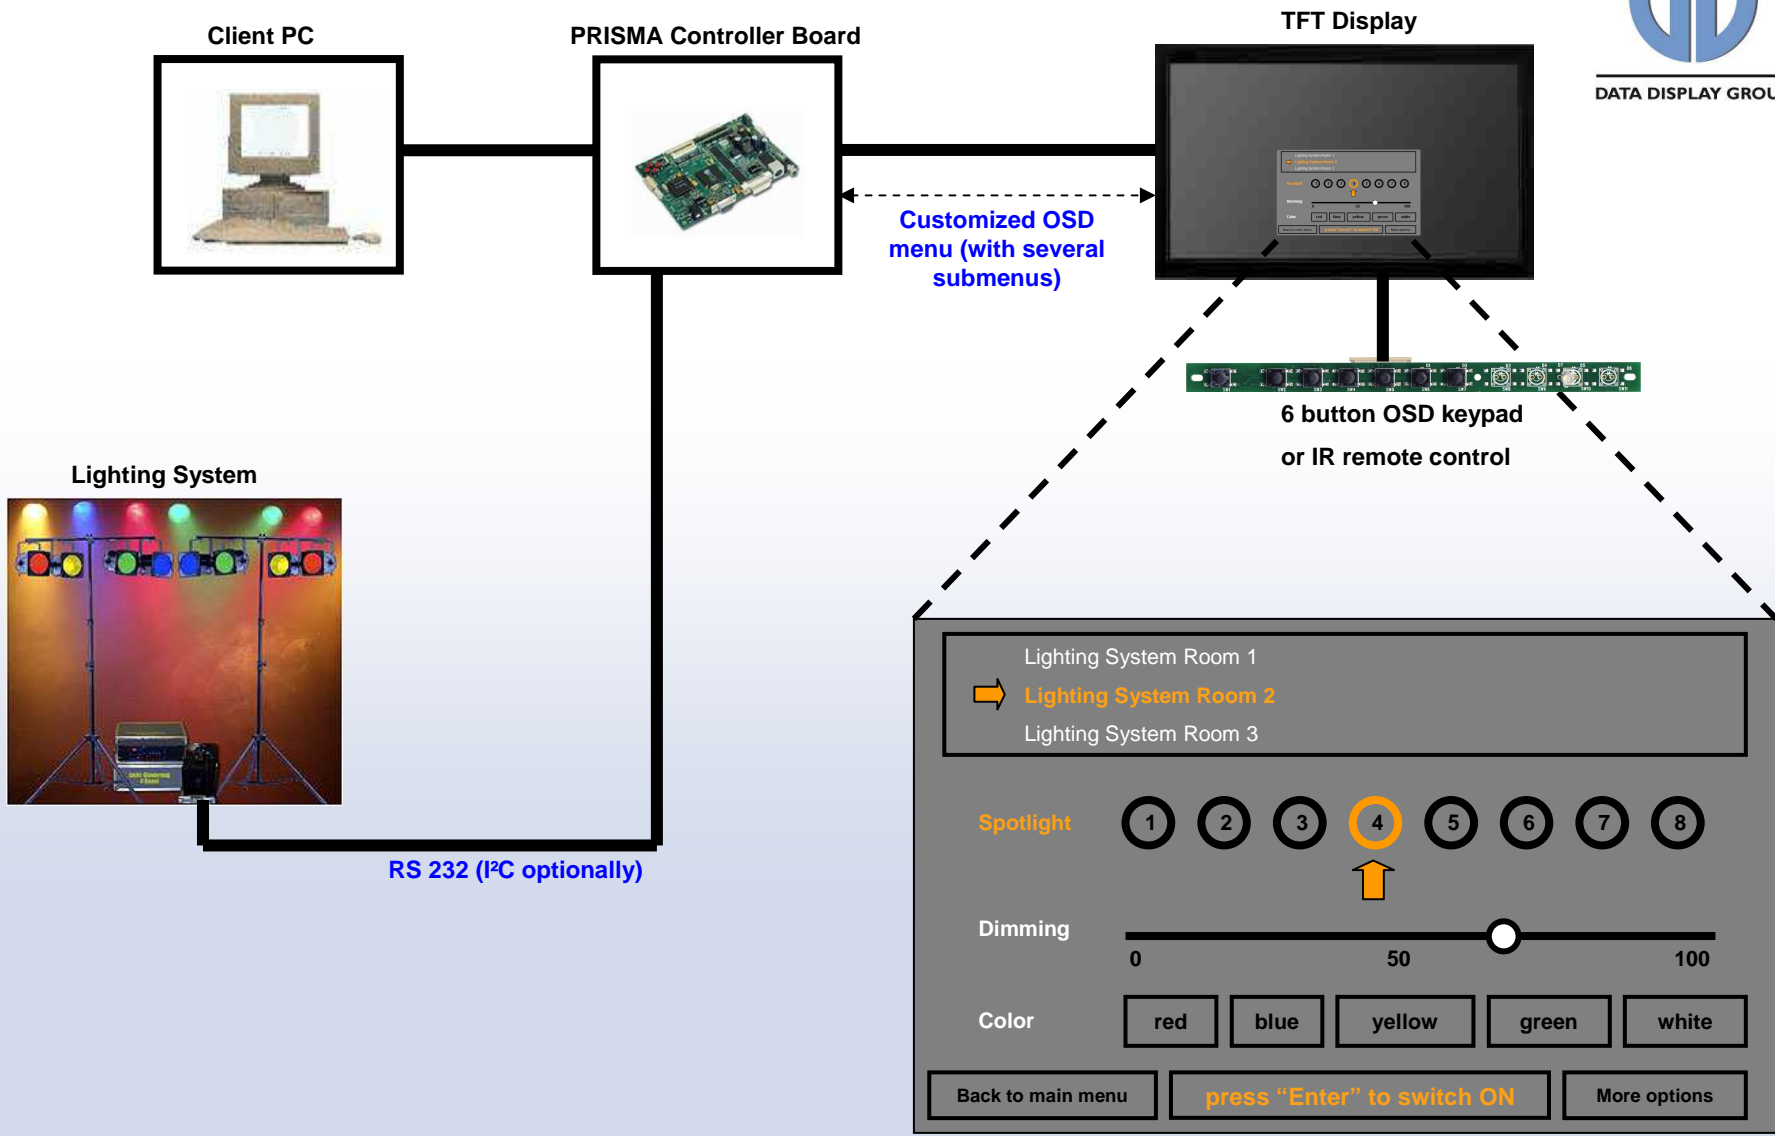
Client PC

PRISMA Controller Board

TFT Display

DATA DISPLAY GROU

Customized OSD menu (with several submenus)

6 button OSD keypad

or IR remote control

Lighting System

RS 232 (I²C optionally)

Lighting System Room 1

Lighting System Room 2

Lighting System Room 3

Spotlight

1 2 3 4 5 6 7 8

Dimming

0 50 100

Color

| red | blue | yellow | green | white |
|---|---|---|---|---|

Back to main menu

press “Enter” to switch ON

More options